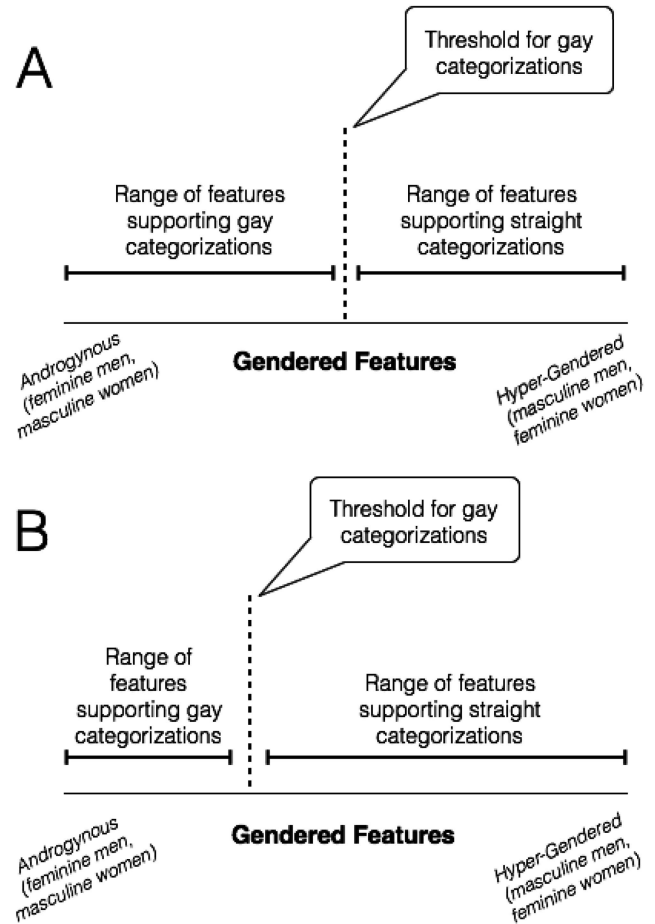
A

Threshold for gay categorizations

Range of features supporting gay categorizations

Range of features supporting straight categorizations

Androgynous (feminine men, masculine women)

Gendered Features

Hyper-Gendered (masculine men, feminine women)

B

Threshold for gay categorizations

Range of features supporting gay categorizations

Range of features supporting straight categorizations

Androgynous (feminine men, masculine women)

Gendered Features

Hyper-Gendered (masculine men, feminine women)